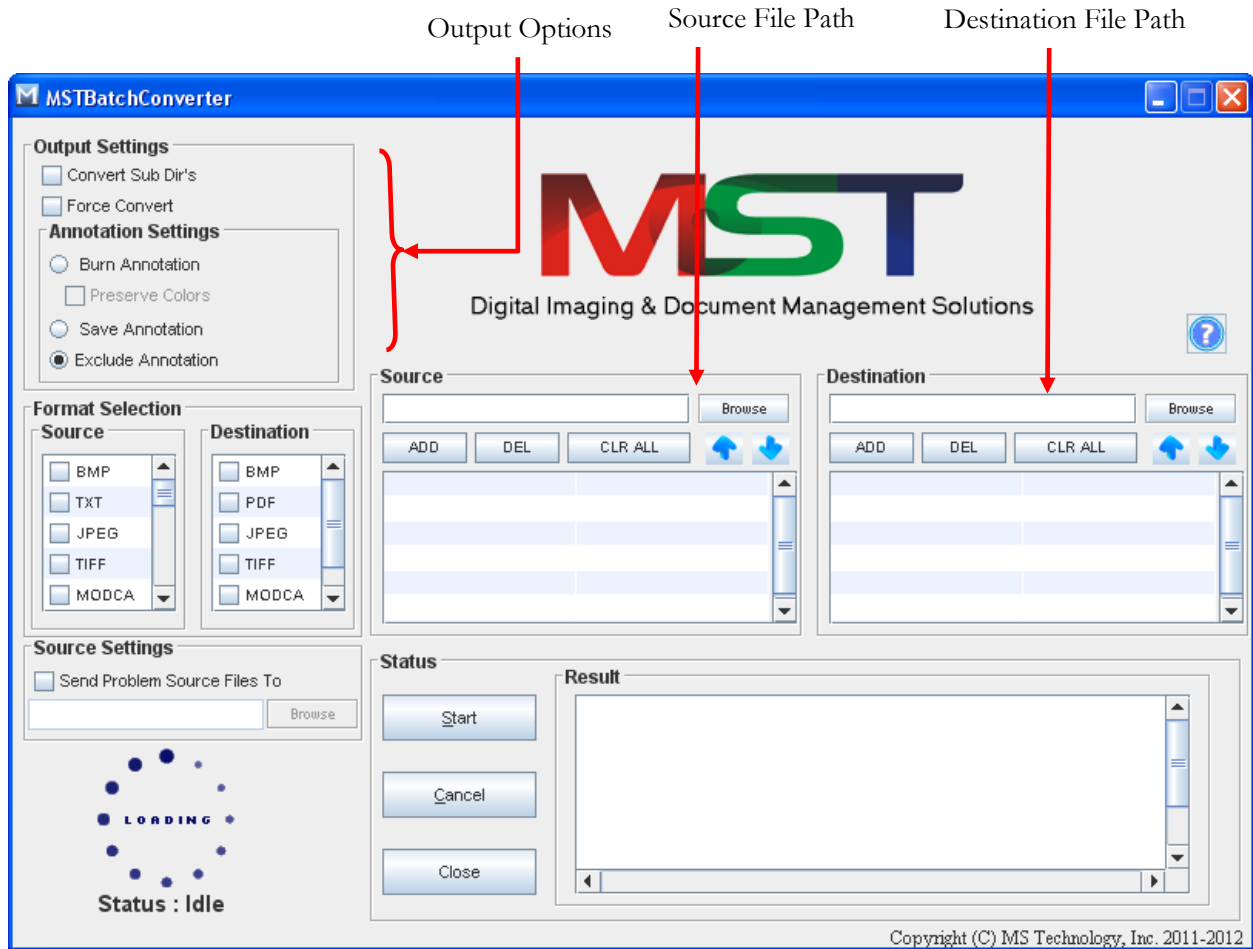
Output Options

Source File Path

Destination File Path

MSTBatchConverter

Output Settings
Convert Sub Dir's
Force Convert
Annotation Settings
Burn Annotation
Preserve Colors
Save Annotation
Exclude Annotation

MST
Digital Imaging & Document Management Solutions

Format Selection
Source
BMP
TXT
JPEG
TIFF
MODCA

Destination
BMP
PDF
JPEG
TIFF
MODCA

Source
Browse
ADD
DEL
CLR ALL

Destination
Browse
ADD
DEL
CLR ALL

Source Settings
Send Problem Source Files To
Browse

Status
Start
Cancel
Close

Result

LOADING

Status : Idle

Copyright (C) MS Technology, Inc. 2011-2012